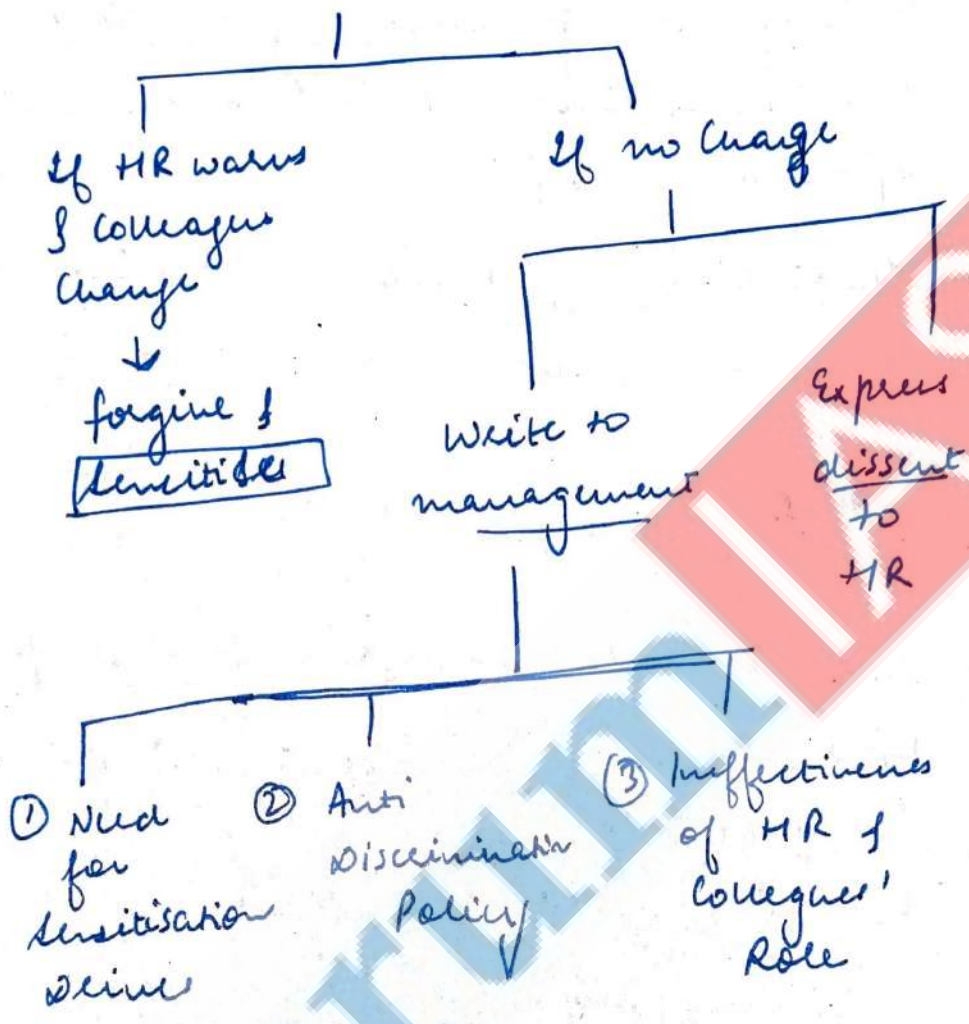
If HR warns & colleague change

forgive & sensitise

If no change

Write to management

Express dissent to HR

① Need for sensitisation drive

② Anti Discrimination Policy

③ Ineffectiveness of HR & Colleagues' Role